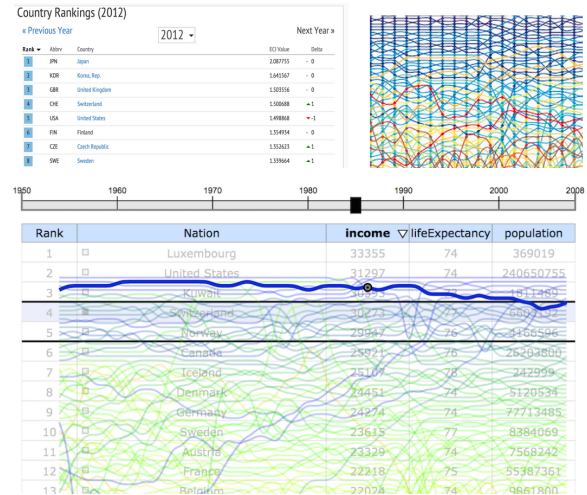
Country Rankings (2012)

« Previous Year

2012

Next Year »

| Rank | Abbrv | Country | ECI Value | Delta |
|---|---|---|---|---|
| 1 | JPN | Japan | 2.087755 | - 0 |
| 2 | KOR | Korea, Rep. | 1.641567 | - 0 |
| 3 | GBR | United Kingdom | 1.503556 | - 0 |
| 4 | CHE | Switzerland | 1.500688 | ▲1 |
| 5 | USA | United States | 1.498868 | ▼-1 |
| 6 | FIN | Finland | 1.354934 | - 0 |
| 7 | CZE | Czech Republic | 1.352623 | ▲1 |
| 8 | SWE | Sweden | 1.339664 | ▲1 |

1950 1960 1970 1980 1990 2000 2008

| Rank | Nation | income ▽ | lifeExpectancy | population |
|---|---|---|---|---|
| 1 | Luxembourg | 33355 | 74 | 369019 |
| 2 | United States | 31297 | 74 | 240650755 |
| 3 | Kuwait | 30993 | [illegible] | 1811459 |
| 4 | Switzerland | 30273 | 77 | 6604992 |
| 5 | Norway | 29947 | 76 | 4166596 |
| 6 | Canada | 25921 | 76 | 26204800 |
| 7 | Iceland | 25107 | 78 | 242299 |
| 8 | Denmark | 24451 | 75 | 5120534 |
| 9 | Germany | 24274 | 74 | 77713485 |
| 10 | Sweden | 23615 | 77 | 8384069 |
| 11 | Austria | 23329 | 74 | 7568242 |
| 12 | France | 22218 | 75 | 55387361 |
| 13 | Belgium | 22024 | 74 | 9861800 |